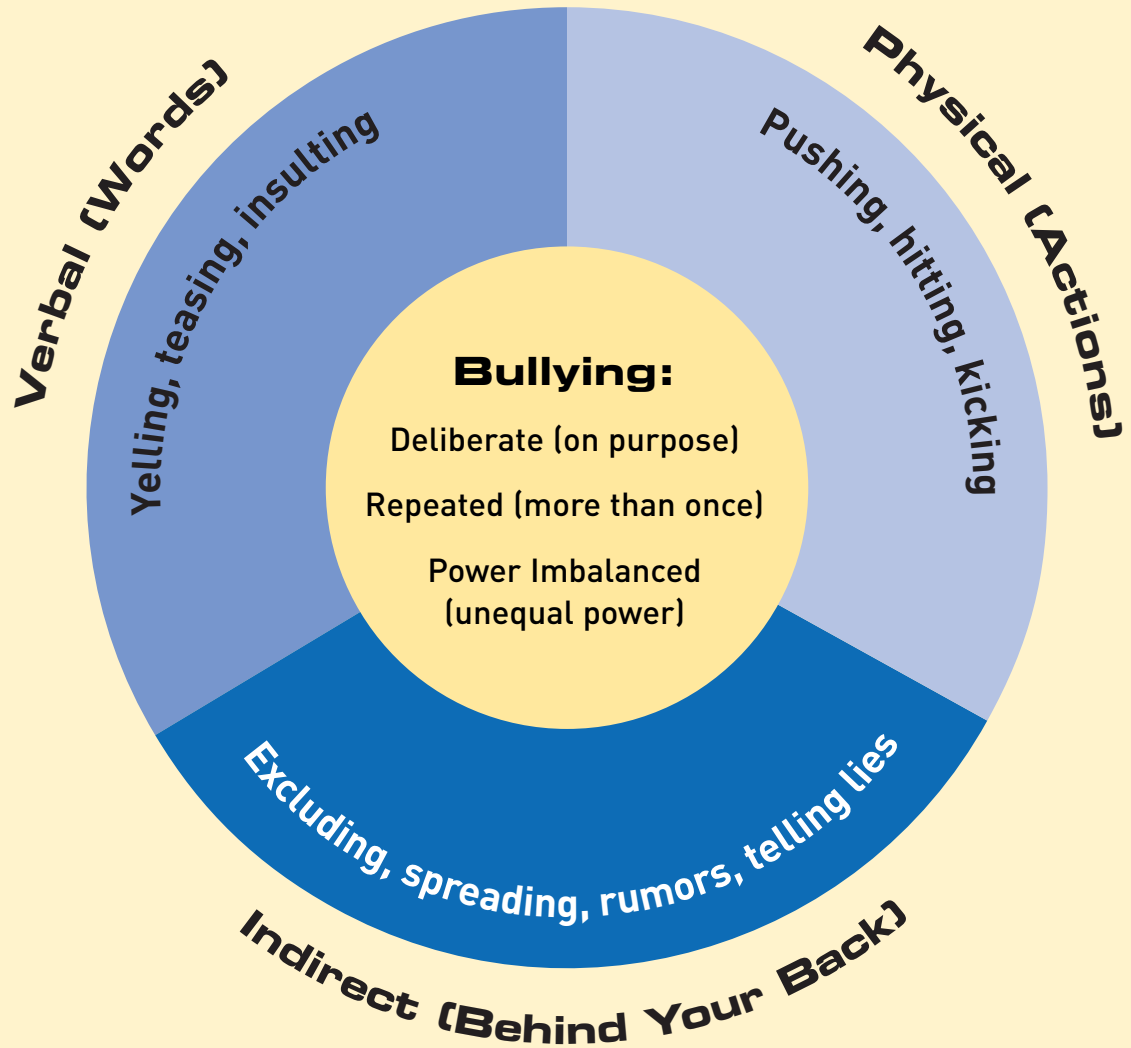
Verbal (Words)

Yelling, teasing, insulting

Physical (Actions)

Pushing, hitting, kicking

Bullying:

Deliberate (on purpose)

Repeated (more than once)

Power Imbalanced (unequal power)

Excluding, spreading, rumors, telling lies

Indirect (Behind Your Back)